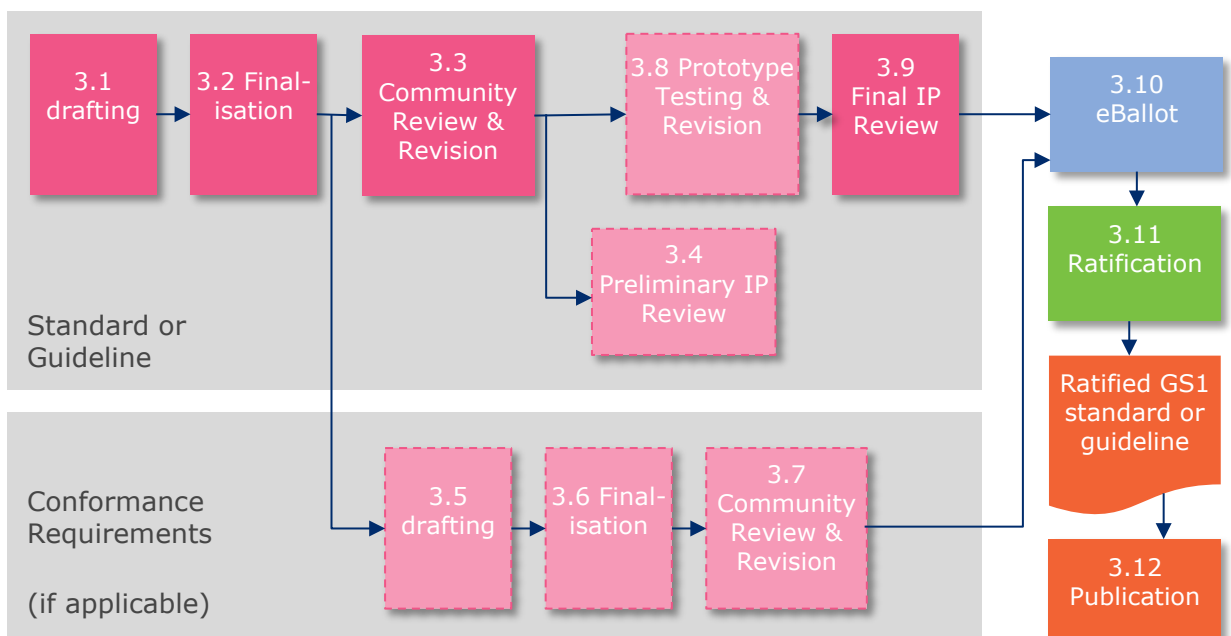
3.1 drafting

3.2 Finalisation

3.3 Community Review & Revision

3.8 Prototype Testing & Revision

3.9 Final IP Review

3.10 eBallot

3.4 Preliminary IP Review

Standard or Guideline

3.11 Ratification

Ratified GS1 standard or guideline

Conformance Requirements

(if applicable)

3.5 drafting

3.6 Finalisation

3.7 Community Review & Revision

3.12 Publication